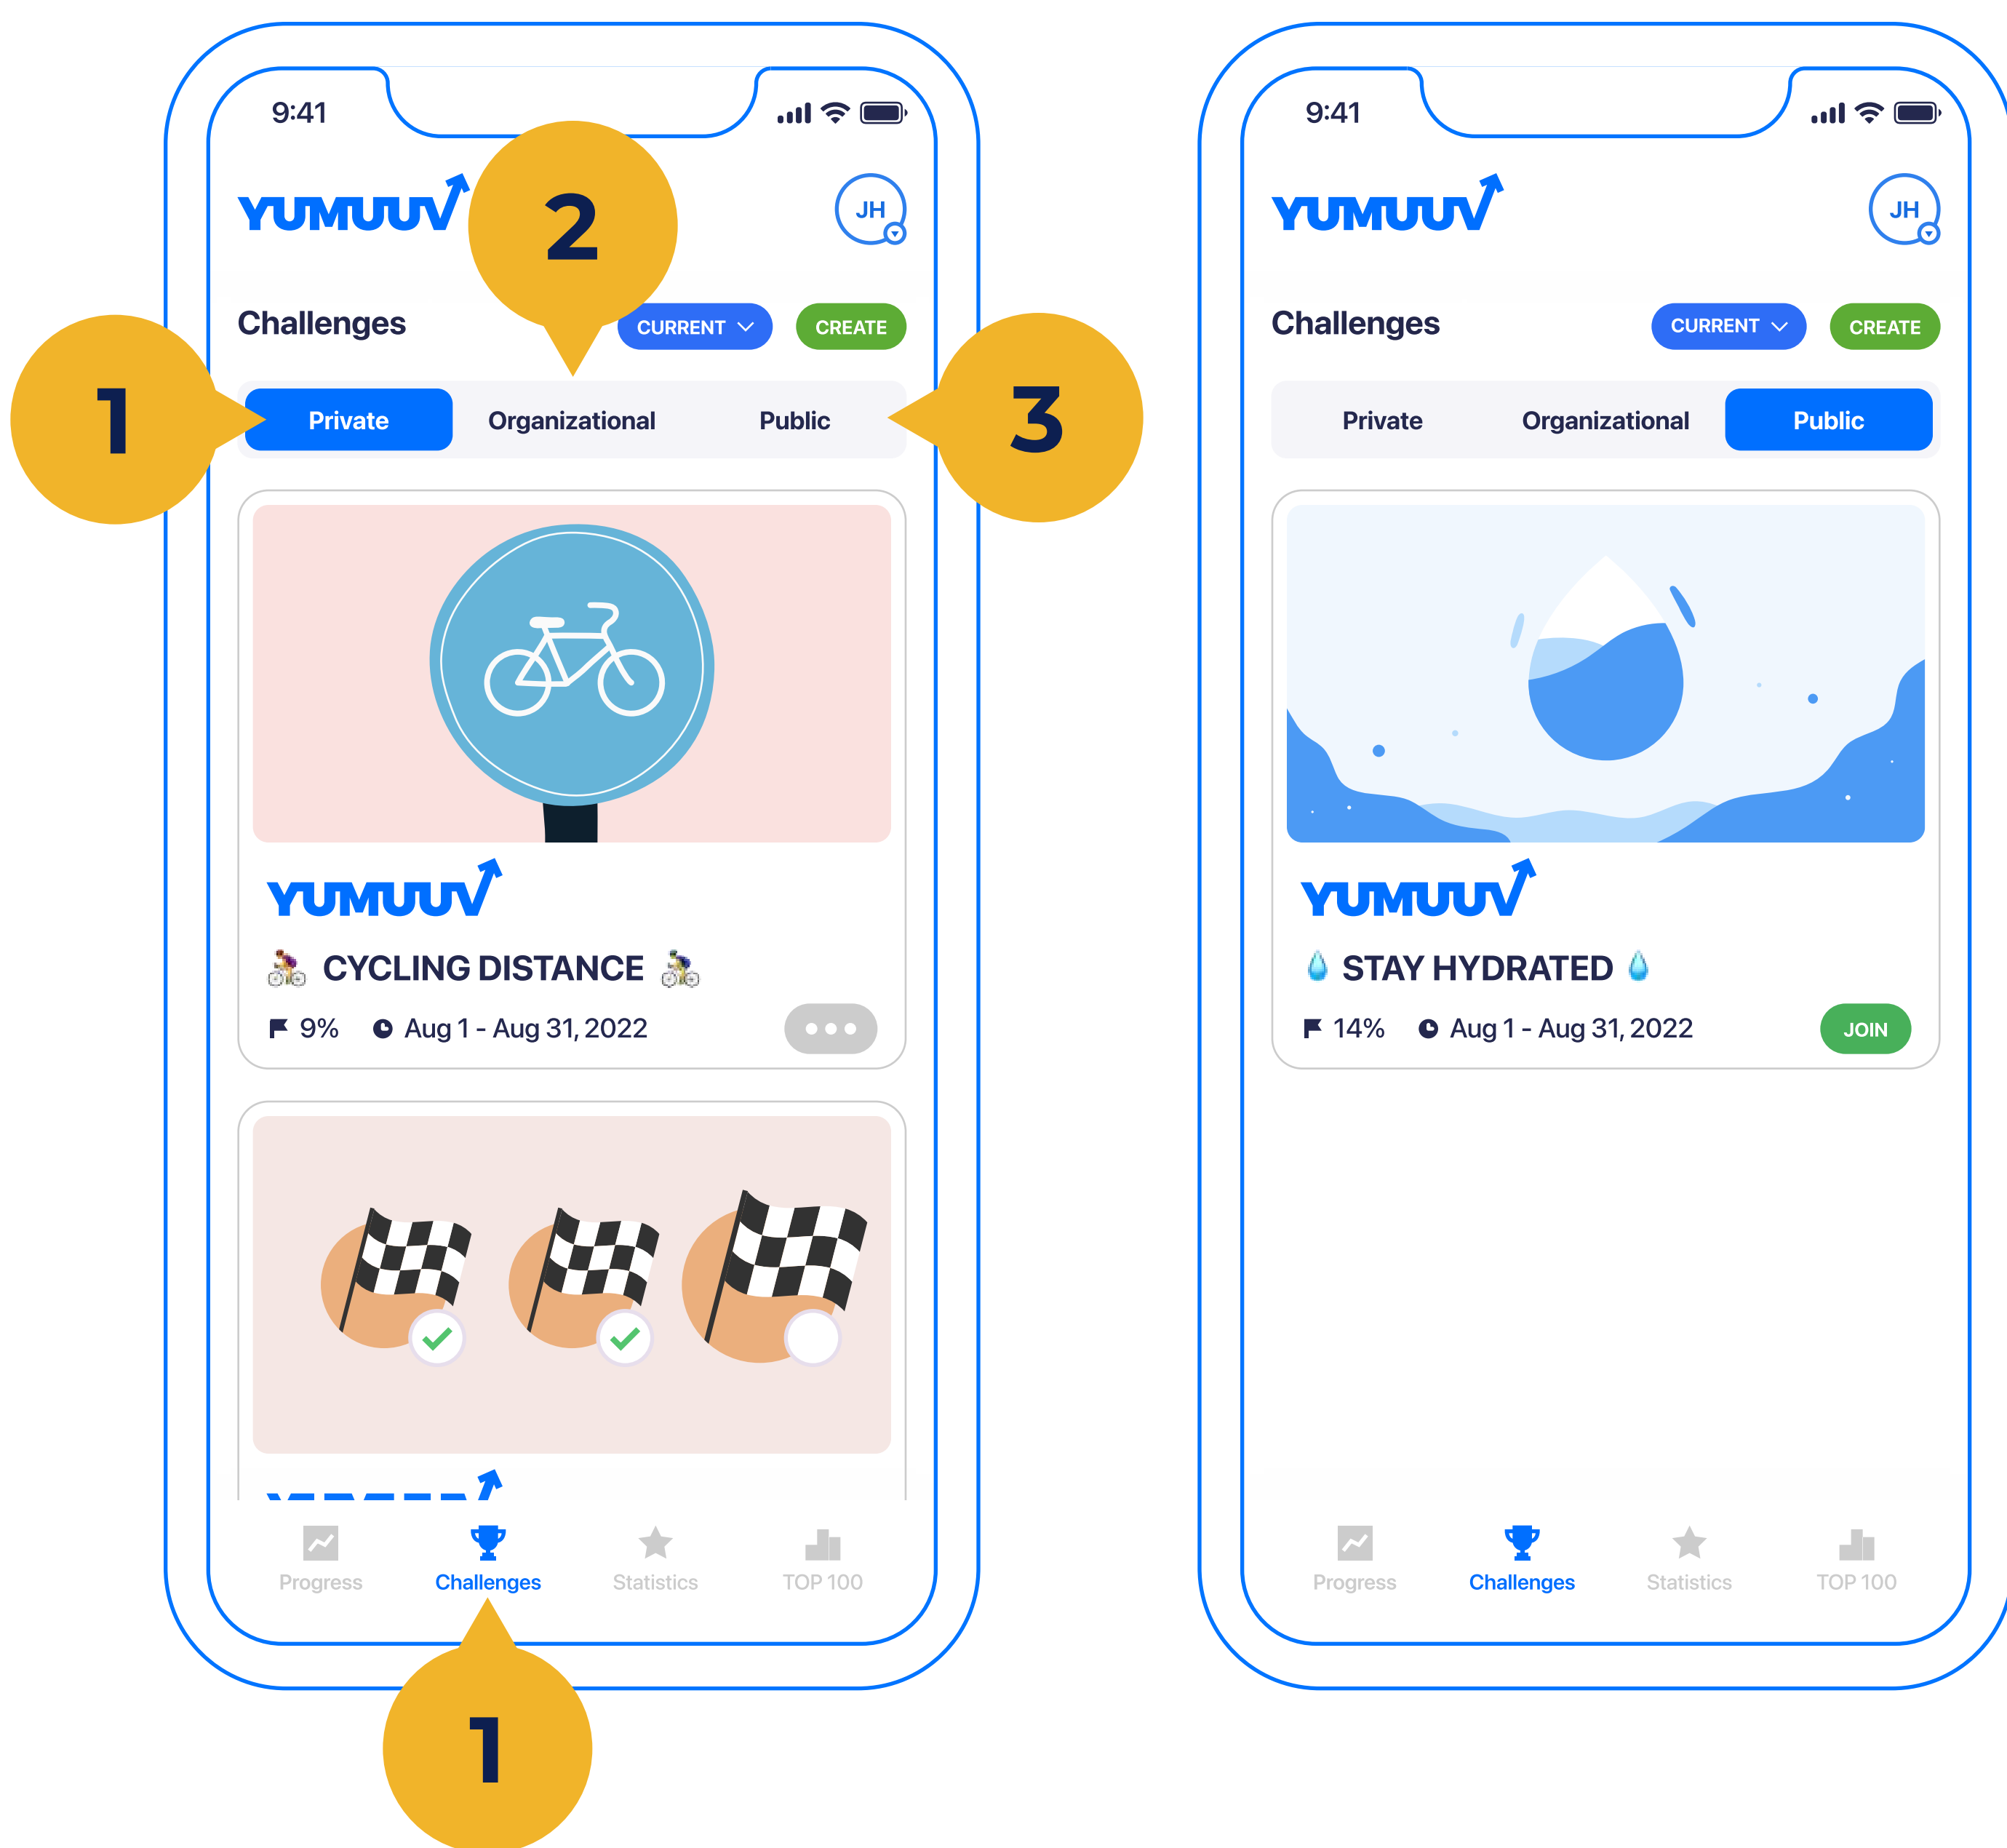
9:41

YUMUUV

2

JH

Challenges

CURRENT

CREATE

1

Private

Organizational

Public

3

YUMUUV

🚴 CYCLING DISTANCE 🚴

9%

Aug 1 - Aug 31, 2022

Progress

Challenges

Statistics

TOP 100

1

9:41

YUMUUV

JH

Challenges

CURRENT

CREATE

Private

Organizational

Public

YUMUUV

💧 STAY HYDRATED 💧

14%

Aug 1 - Aug 31, 2022

JOIN

Progress

Challenges

Statistics

TOP 100